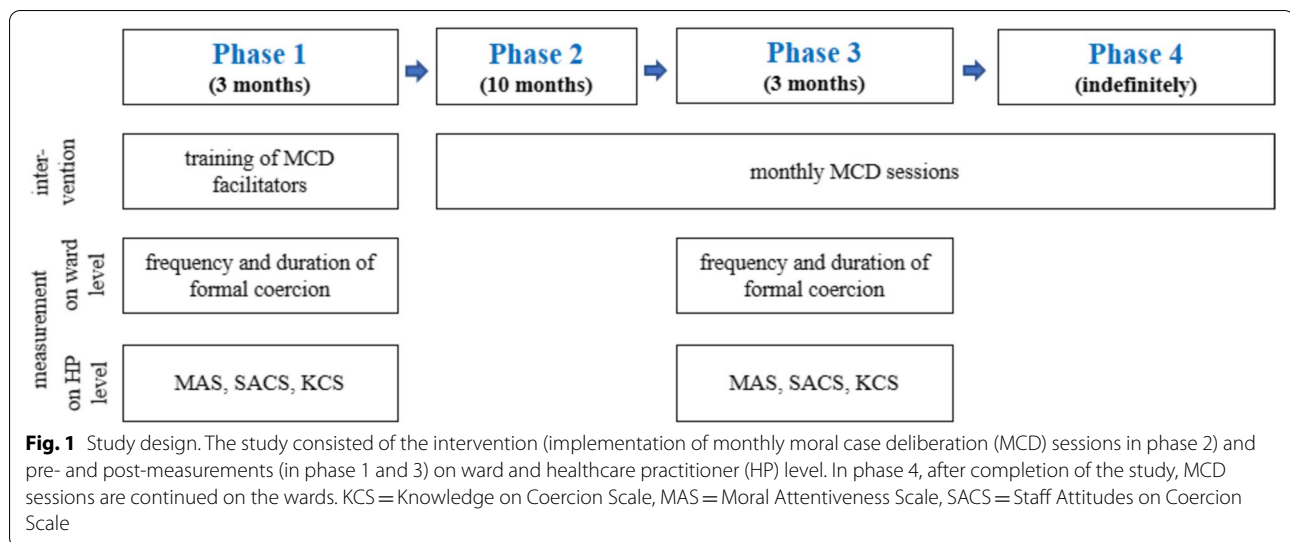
Phase 1
(3 months)

Phase 2
(10 months)

Phase 3
(3 months)

Phase 4
(indefinitely)

intervention

training of MCD facilitators

monthly MCD sessions

measurement

on ward level

frequency and duration of formal coercion

frequency and duration of formal coercion

on HP level

MAS, SACS, KCS

MAS, SACS, KCS

**Fig. 1** Study design. The study consisted of the intervention (implementation of monthly moral case deliberation (MCD) sessions in phase 2) and pre- and post-measurements (in phase 1 and 3) on ward and healthcare practitioner (HP) level. In phase 4, after completion of the study, MCD sessions are continued on the wards. KCS = Knowledge on Coercion Scale, MAS = Moral Attentiveness Scale, SACS = Staff Attitudes on Coercion Scale